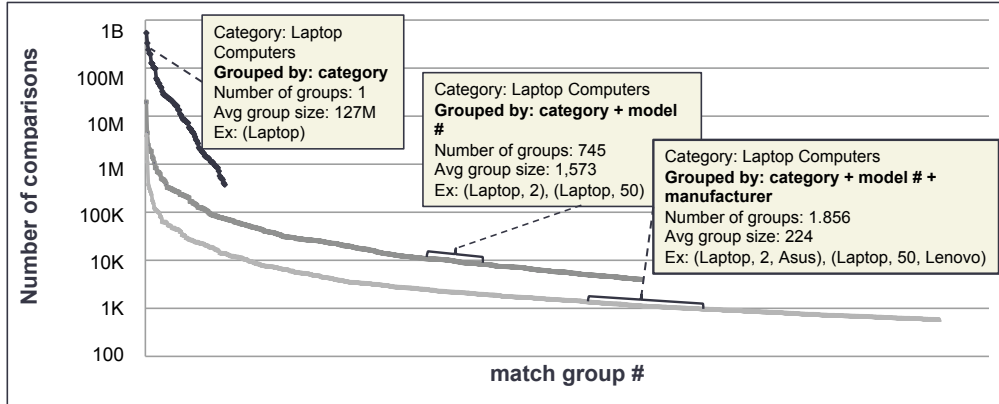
Number of comparisons

1B
100M
10M
1M
100K
10K
1K
100

Category: Laptop Computers
**Grouped by: category**
Number of groups: 1
Avg group size: 127M
Ex: (Laptop)

Category: Laptop Computers
**Grouped by: category + model #**
Number of groups: 745
Avg group size: 1,573
Ex: (Laptop, 2), (Laptop, 50)

Category: Laptop Computers
**Grouped by: category + model # + manufacturer**
Number of groups: 1.856
Avg group size: 224
Ex: (Laptop, 2, Asus), (Laptop, 50, Lenovo)

match group #